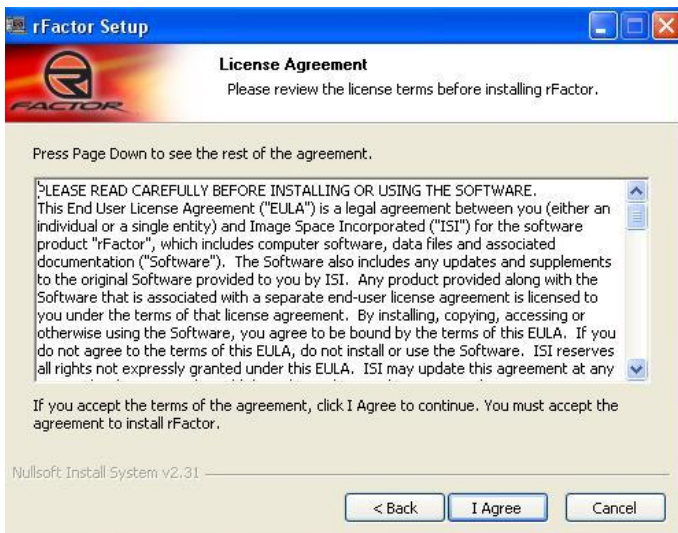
rFactor Setup

License Agreement

Please review the license terms before installing rFactor.

FACTOR

Press Page Down to see the rest of the agreement.

PLEASE READ CAREFULLY BEFORE INSTALLING OR USING THE SOFTWARE.
This End User License Agreement ("EULA") is a legal agreement between you (either an individual or a single entity) and Image Space Incorporated ("ISI") for the software product "rFactor", which includes computer software, data files and associated documentation ("Software"). The Software also includes any updates and supplements to the original Software provided to you by ISI. Any product provided along with the Software that is associated with a separate end-user license agreement is licensed to you under the terms of that license agreement. By installing, copying, accessing or otherwise using the Software, you agree to be bound by the terms of this EULA. If you do not agree to the terms of this EULA, do not install or use the Software. ISI reserves all rights not expressly granted under this EULA. ISI may update this agreement at any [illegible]

If you accept the terms of the agreement, click I Agree to continue. You must accept the agreement to install rFactor.

Nullsoft Install System v2.31

< Back | I Agree | Cancel